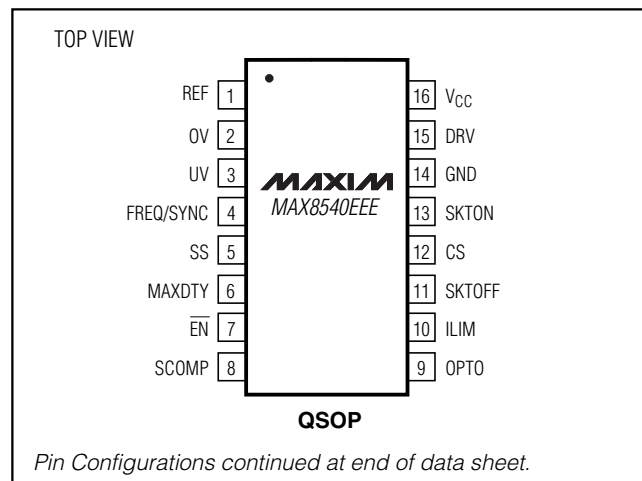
TOP VIEW

REF 1
OV 2
UV 3
FREQ/SYNC 4
SS 5
MAXDTY 6
$\overline{EN}$ 7
SCOMP 8

16 $V_{CC}$
15 DRV
14 GND
13 SKTON
12 CS
11 SKTOFF
10 ILIM
9 OPTO

MAXIM
MAX8540EEE

QSOP

Pin Configurations continued at end of data sheet.